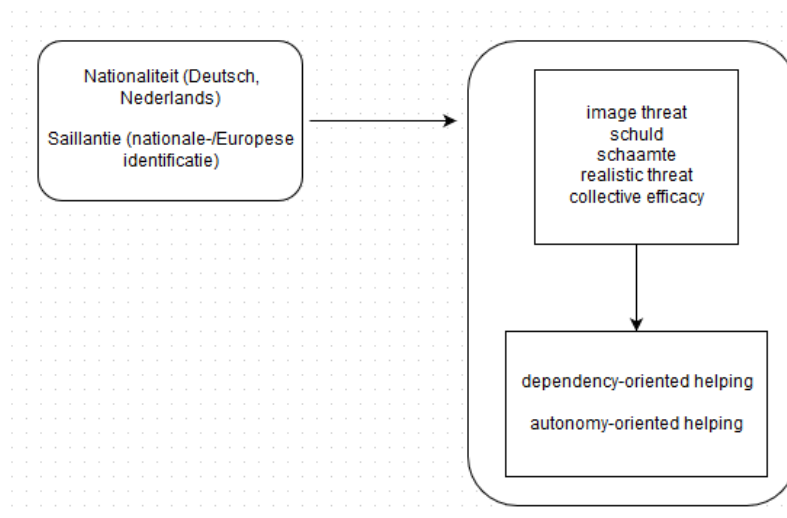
Nationaliteit (Deutsch, Nederlands)

Saillantie (nationale-/Europese identificatie)

image threat
schuld
schaamte
realistic threat
collective efficacy

dependency-oriented helping

autonomy-oriented helping